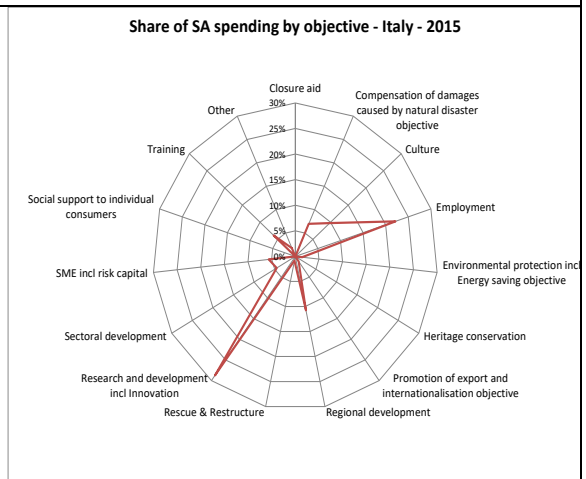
Share of SA spending by objective - Italy - 2015

Closure aid

30%

25%

20%

15%

10%

5%

0%

Compensation of damages caused by natural disaster objective

Culture

Employment

Environmental protection incl Energy saving objective

Heritage conservation

Promotion of export and internationalisation objective

Regional development

Rescue & Restructure

Research and development incl Innovation

Sectoral development

SME incl risk capital

Social support to individual consumers

Training

Other